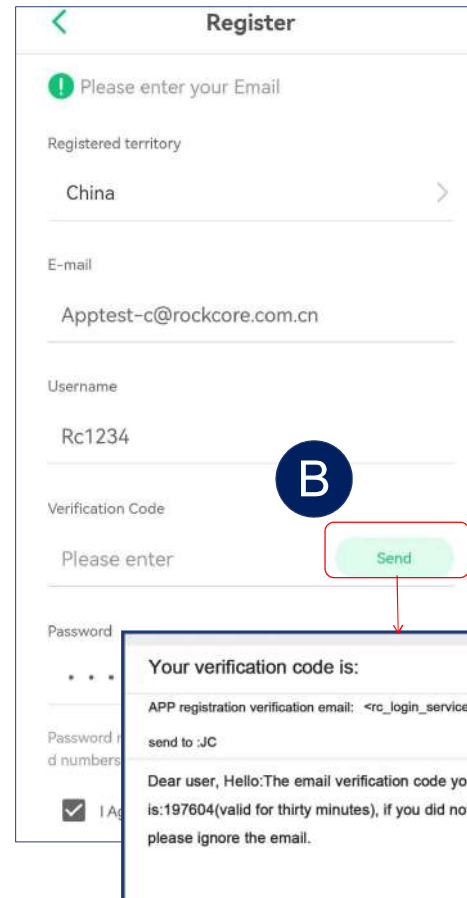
Register

Please enter your Email

Registered territory

China

E-mail

Apptest-c@rockcore.com.cn

Username

Rc1234

B

Verification Code

Please enter

Send

Password

• • •

Password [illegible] d numbers

I A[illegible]

Your verification code is:

APP registration verification email: <rc_login_service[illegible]

send to :JC

Dear user, Hello:The email verification code yo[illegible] is:197604(valid for thirty minutes), if you did no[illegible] please ignore the email.